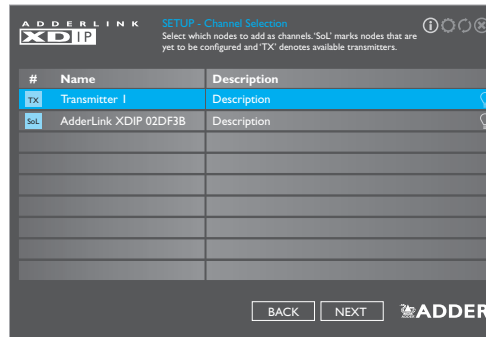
ADDERLINK XDIP

SETUP - Channel Selection
Select which nodes to add as channels. 'SoL' marks nodes that are yet to be configured and 'TX' denotes available transmitters.

| # | Name | Description |
|---|---|---|
| TX | Transmitter 1 | Description |
| SoL | AdderLink XDIP 02DF3B | Description |
| | | |
| | | |
| | | |
| | | |
| | | |
| | | |
| | | |
| | | |

BACK NEXT

ADDER